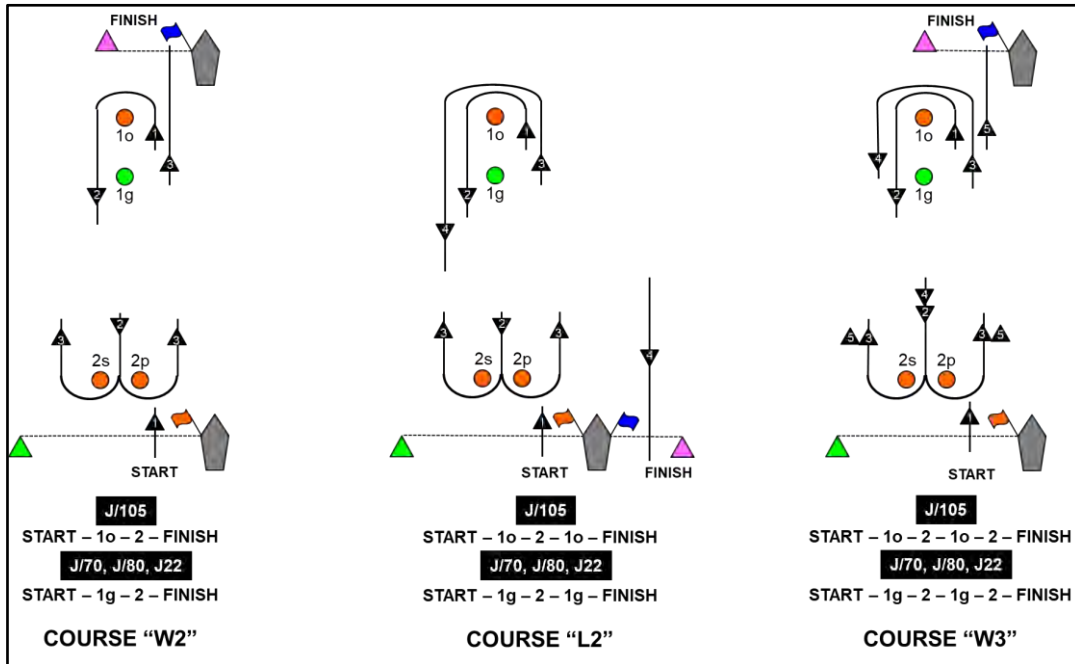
FINISH

1o
1
3
2
1g

3
2
3
2s
2p
1
START

J/105
START – 1o – 2 – FINISH
J/70, J/80, J22
START – 1g – 2 – FINISH

COURSE "W2"

1o
1
3
2
1g
4

3
2
3
2s
2p
4
1
START
FINISH

J/105
START – 1o – 2 – 1o – FINISH
J/70, J/80, J22
START – 1g – 2 – 1g – FINISH

COURSE "L2"

FINISH

1o
1
5
4
2
3
1g

4
2
5
3
3
5
2s
2p
1
START

J/105
START – 1o – 2 – 1o – 2 – FINISH
J/70, J/80, J22
START – 1g – 2 – 1g – 2 – FINISH

COURSE "W3"